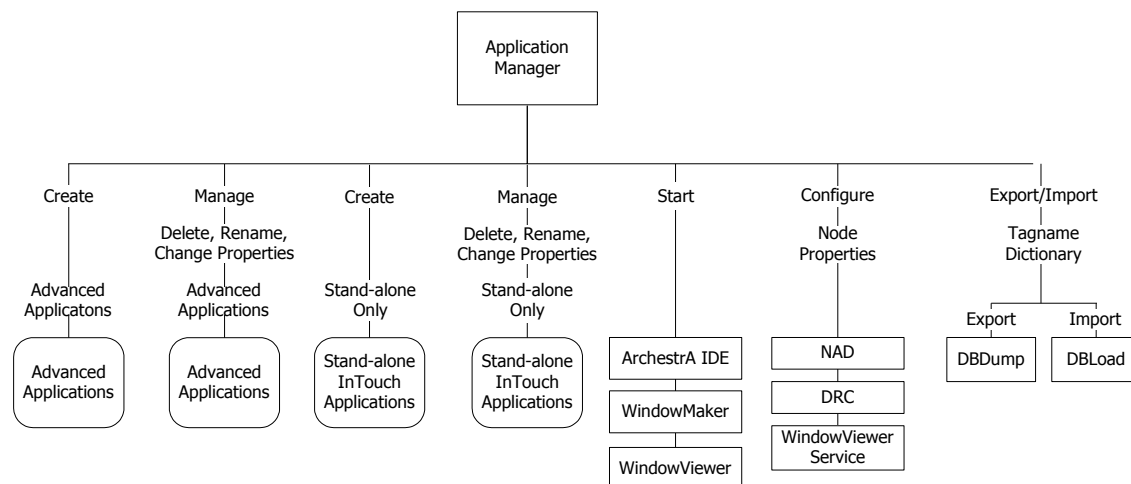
Application Manager

Create

Advanced Applicatons

Advanced Applications

Manage

Delete, Rename, Change Properties

Advanced Applications

Advanced Applications

Create

Stand-alone Only

Stand-alone InTouch Applications

Manage

Delete, Rename, Change Properties

Stand-alone Only

Stand-alone InTouch Applications

Start

ArchestrA IDE

WindowMaker

WindowViewer

Configure

Node Properties

NAD

DRC

WindowViewer Service

Export/Import

Tagname Dictionary

Export

DBDump

Import

DBLoad